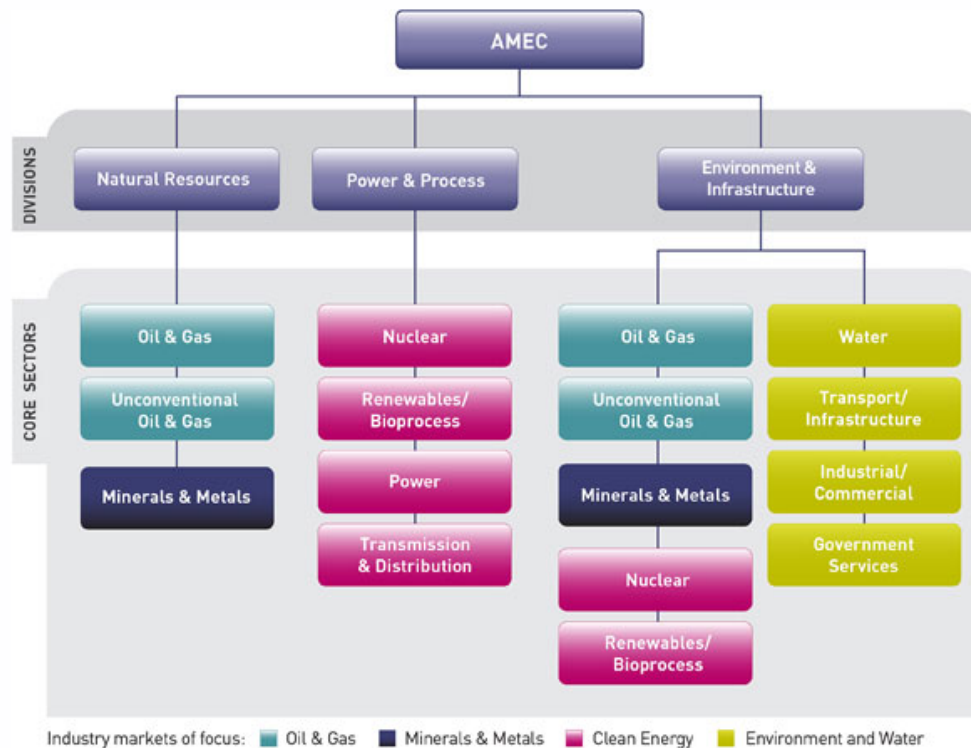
AMEC

DIVISIONS

Natural Resources

Power & Process

Environment & Infrastructure

CORE SECTORS

Oil & Gas

Unconventional Oil & Gas

Minerals & Metals

Nuclear

Renewables/ Bioprocess

Power

Transmission & Distribution

Oil & Gas

Unconventional Oil & Gas

Minerals & Metals

Nuclear

Renewables/ Bioprocess

Water

Transport/ Infrastructure

Industrial/ Commercial

Government Services

Industry markets of focus: Oil & Gas Minerals & Metals Clean Energy Environment and Water